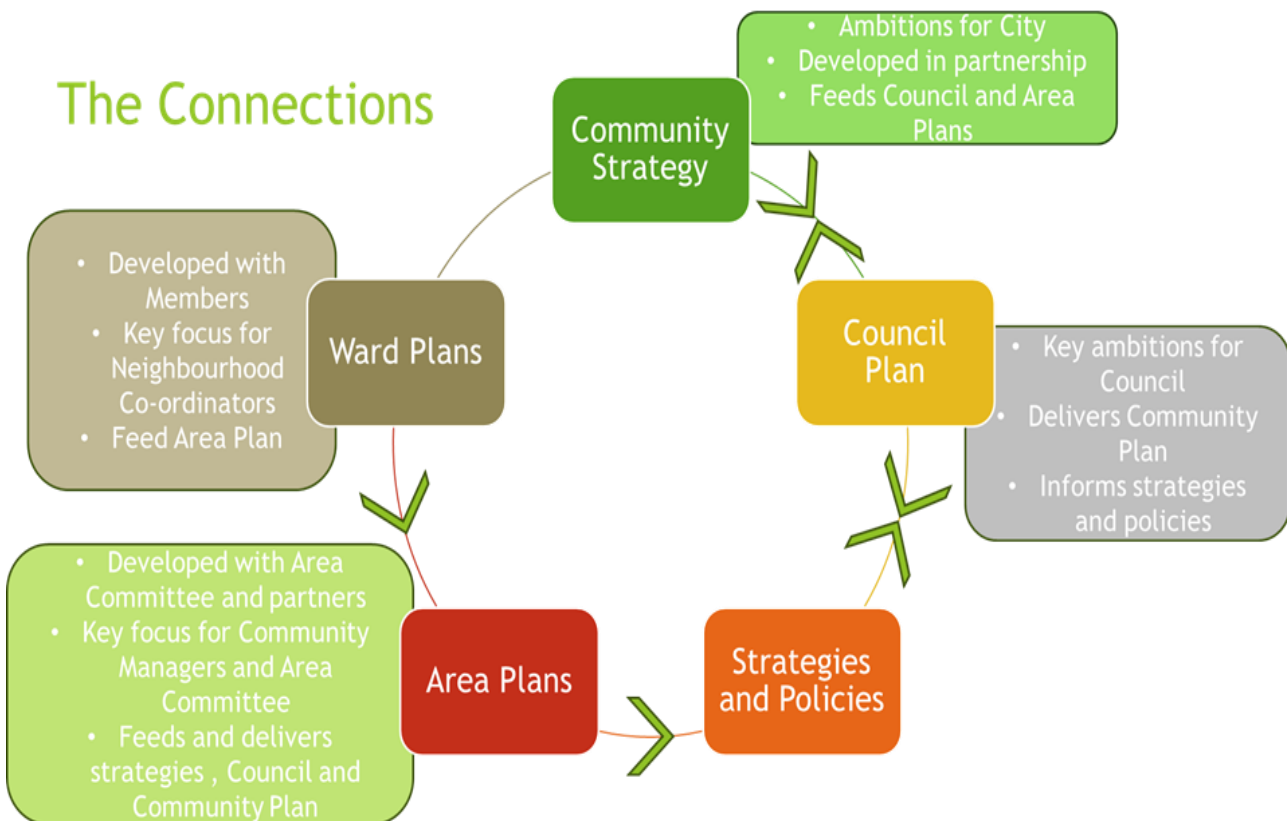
The Connections

Community Strategy

- Ambitions for City
- Developed in partnership
- Feeds Council and Area Plans

Council Plan

- Key ambitions for Council
- Delivers Community Plan
- Informs strategies and policies

Strategies and Policies

Area Plans

- Developed with Area Committee and partners
- Key focus for Community Managers and Area Committee
- Feeds and delivers strategies , Council and Community Plan

Ward Plans

- Developed with Members
- Key focus for Neighbourhood Co-ordinators
- Feed Area Plan